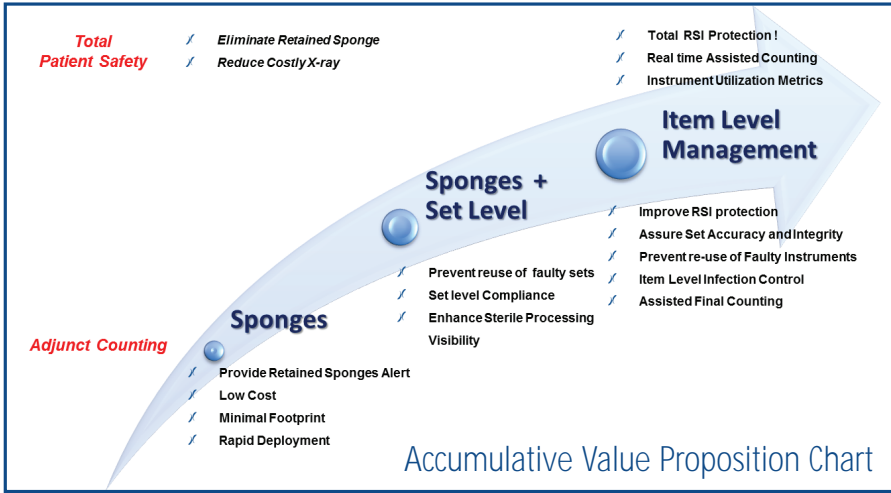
Total Patient Safety

Eliminate Retained Sponge
Reduce Costly X-ray

Total RSI Protection !
Real time Assisted Counting
Instrument Utilization Metrics

Item Level Management

Sponges + Set Level

Improve RSI protection
Assure Set Accuracy and Integrity
Prevent re-use of Faulty Instruments
Item Level Infection Control
Assisted Final Counting

Prevent reuse of faulty sets
Set level Compliance
Enhance Sterile Processing Visibility

Sponges

Adjunct Counting

Provide Retained Sponges Alert
Low Cost
Minimal Footprint
Rapid Deployment

Accumulative Value Proposition Chart